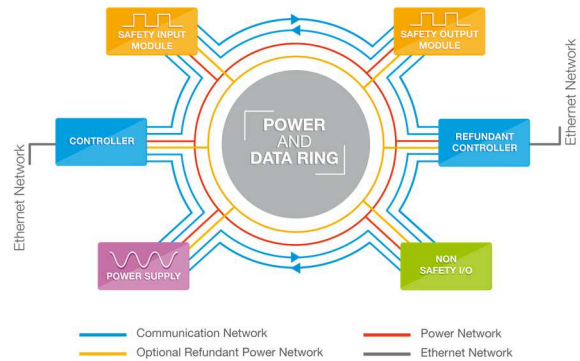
SAFETY INPUT MODULE

SAFETY OUTPUT MODULE

Ethernet Network

CONTROLLER

POWER AND DATA RING

REFUNDANT CONTROLLER

Ethernet Network

POWER SUPPLY

NON SAFETY I/O

Communication Network

Power Network

Optional Refundant Power Network

Ethernet Network